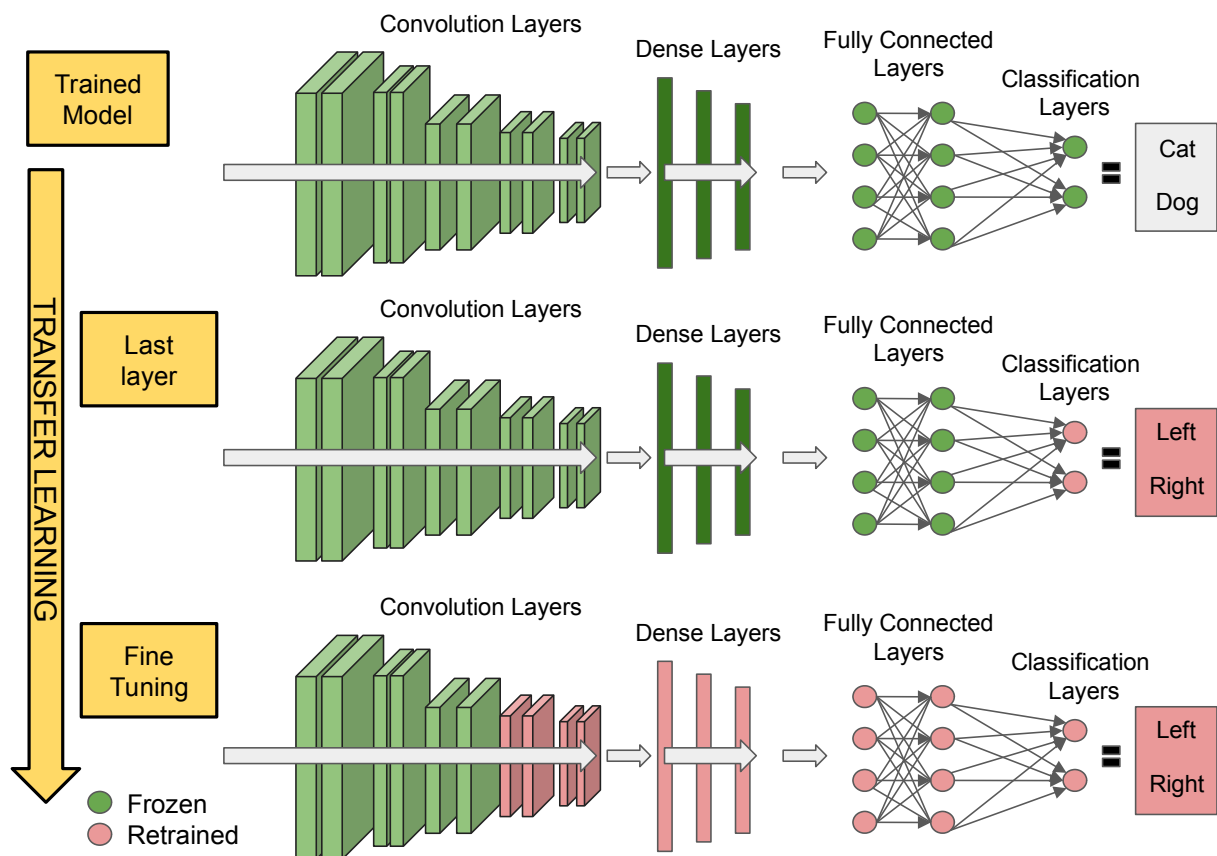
Trained Model

Convolution Layers

Dense Layers

Fully Connected Layers

Classification Layers

Cat

Dog

TRANSFER LEARNING

Last layer

Convolution Layers

Dense Layers

Fully Connected Layers

Classification Layers

Left

Right

Fine Tuning

Convolution Layers

Dense Layers

Fully Connected Layers

Classification Layers

Left

Right

Frozen

Retrained